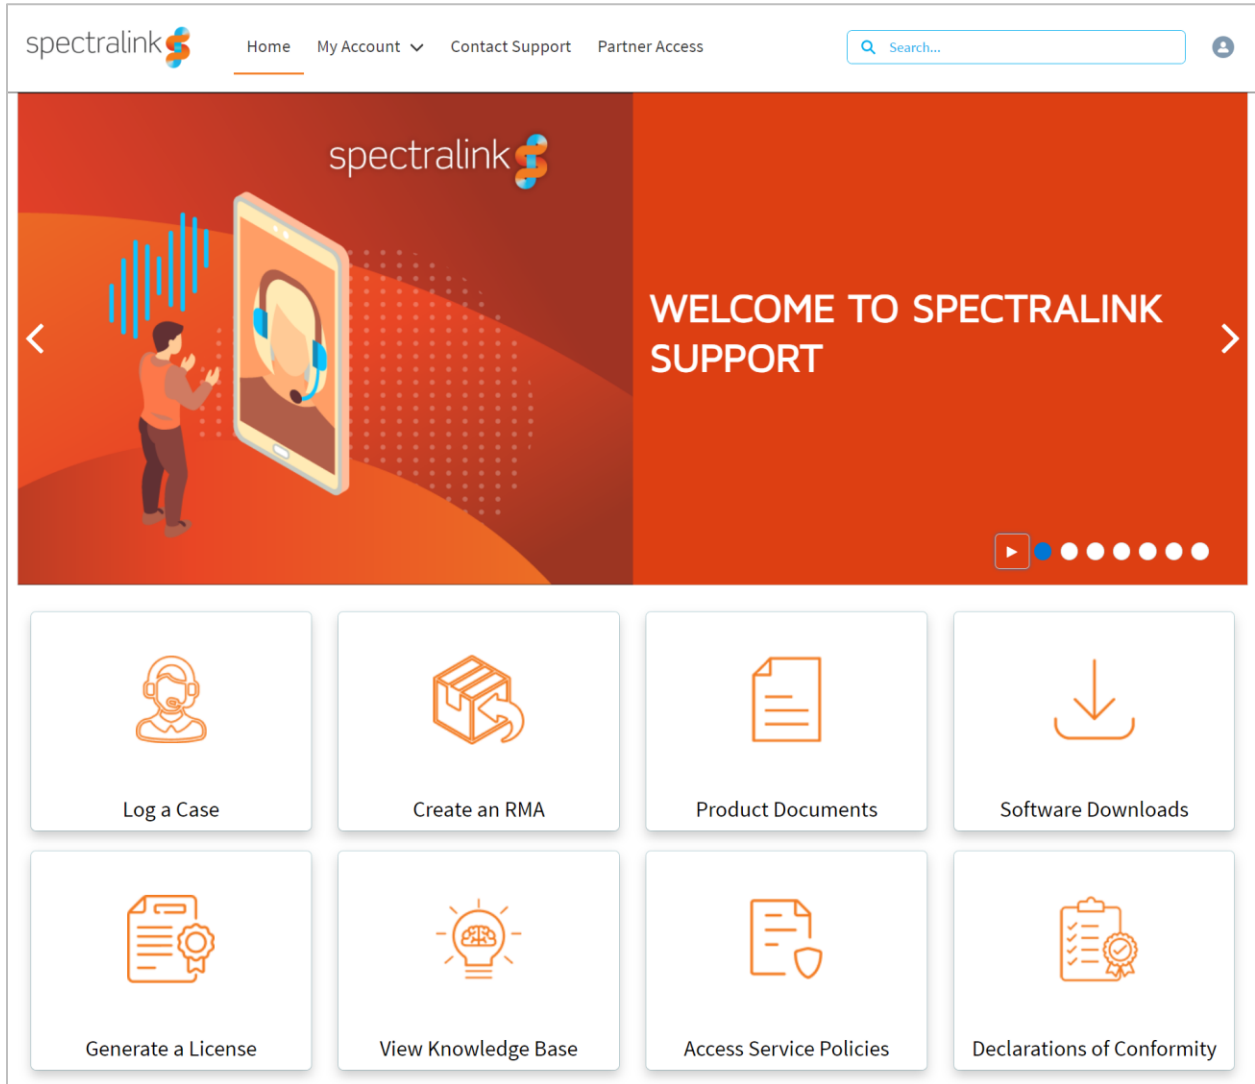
spectralink

Home My Account Contact Support Partner Access

Search...

spectralink

WELCOME TO SPECTRALINK SUPPORT

Log a Case

Create an RMA

Product Documents

Software Downloads

Generate a License

View Knowledge Base

Access Service Policies

Declarations of Conformity